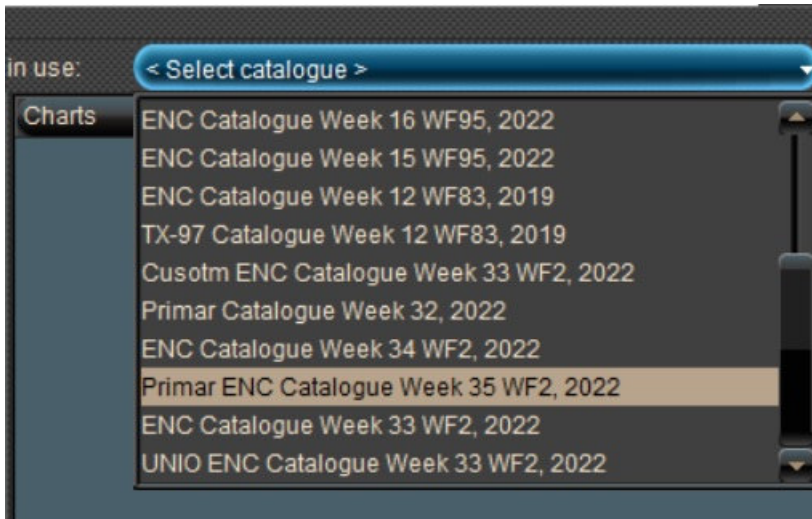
in use:

< Select catalogue >

Charts

ENC Catalogue Week 16 WF95, 2022
ENC Catalogue Week 15 WF95, 2022
ENC Catalogue Week 12 WF83, 2019
TX-97 Catalogue Week 12 WF83, 2019
Cusotm ENC Catalogue Week 33 WF2, 2022
Primar Catalogue Week 32, 2022
ENC Catalogue Week 34 WF2, 2022
Primar ENC Catalogue Week 35 WF2, 2022
ENC Catalogue Week 33 WF2, 2022
UNIO ENC Catalogue Week 33 WF2, 2022